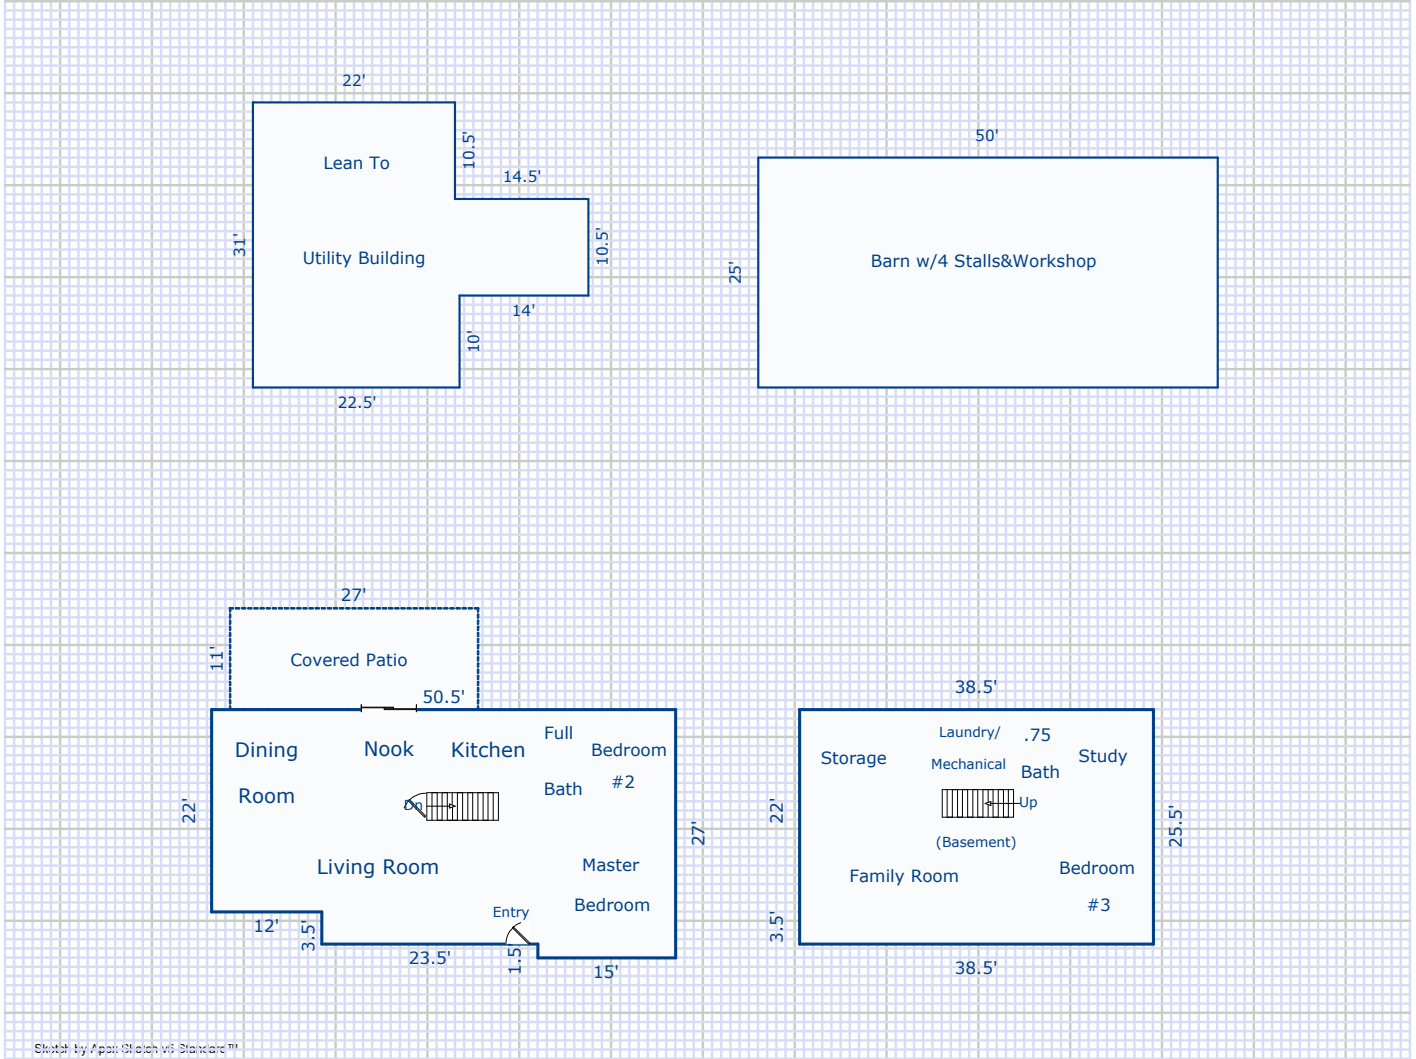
22'

Lean To

10.5'

14.5'

31'

Utility Building

10.5'

14'

10'

22.5'

50'

25'

Barn w/4 Stalls&Workshop

27'

11'

Covered Patio

50.5'

Dining Room

Nook

Kitchen

Full Bath

Bedroom #2

22'

Dn

27'

Living Room

Master Bedroom

Entry

12'

3.5'

23.5'

1.5'

15'

38.5'

Storage

Laundry/ Mechanical

.75 Bath

Study

22'

Up

25.5'

(Basement)

Family Room

Bedroom #3

3.5'

38.5'

Sketch by Apex Sketch v5 Standard™